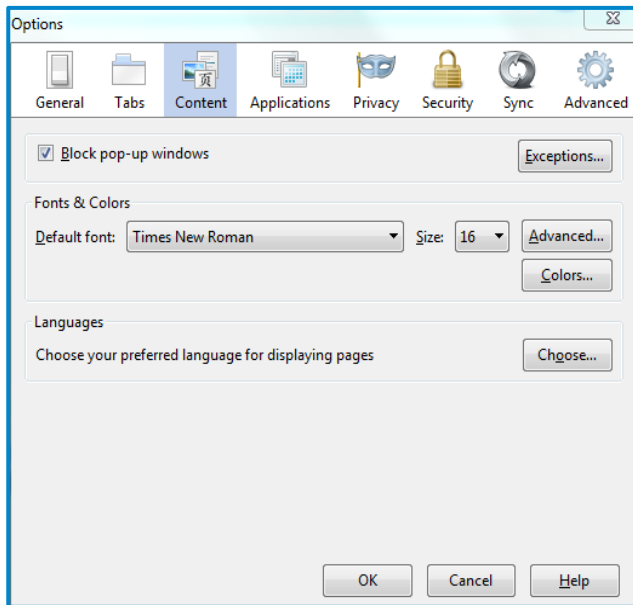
Options

General Tabs Content Applications Privacy Security Sync Advanced

Block pop-up windows

Exceptions...

Fonts & Colors

Default font: Times New Roman Size: 16 Advanced...

Colors...

Languages

Choose your preferred language for displaying pages

Choose...

OK Cancel Help